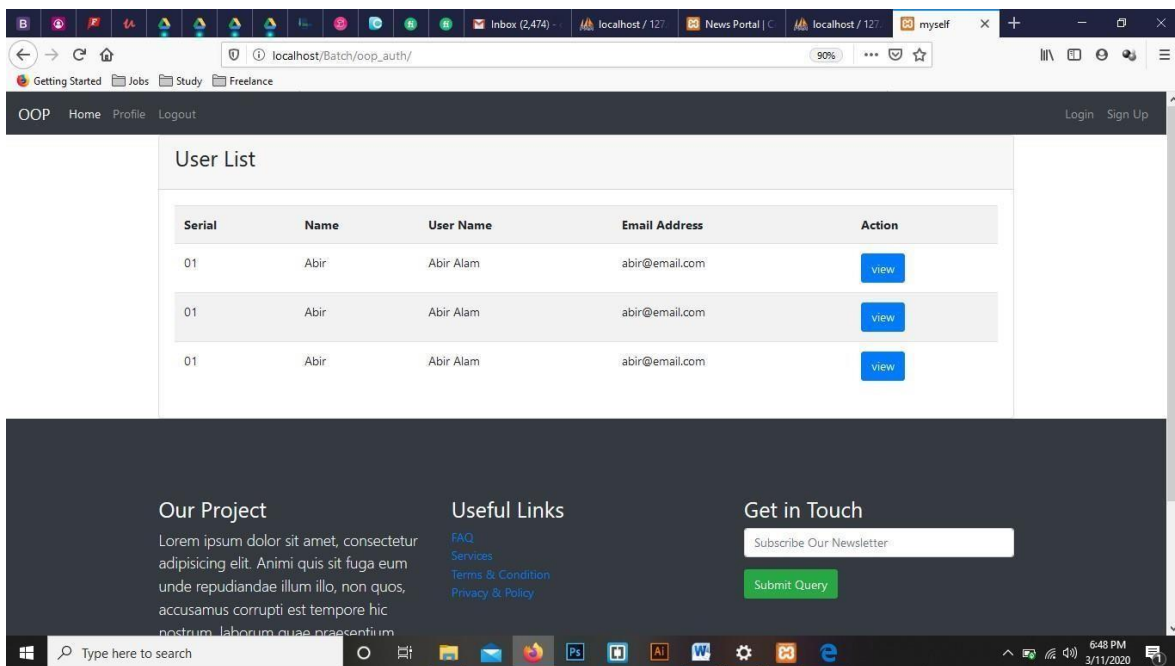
Inbox (2,474) -
localhost / 127
News Portal | C
localhost / 127
myself

localhost/Batch/oop_auth/
90%

Getting Started Jobs Study Freelance

OOP Home Profile Logout
Login Sign Up

User List

| Serial | Name | User Name | Email Address | Action |
|---|---|---|---|---|
| 01 | Abir | Abir Alam | abir@email.com | view |
| 01 | Abir | Abir Alam | abir@email.com | view |
| 01 | Abir | Abir Alam | abir@email.com | view |

Our Project
Lorem ipsum dolor sit amet, consectetur adipisicing elit. Animi quis sit fuga eum unde repudiandae illum illo, non quos, accusamus corrupti est tempore hic nostrum laborum quae praesentium

Useful Links
FAQ
Services
Terms & Condition
Privacy & Policy

Get in Touch
Subscribe Our Newsletter
Submit Query

Type here to search
6:48 PM
3/11/2020